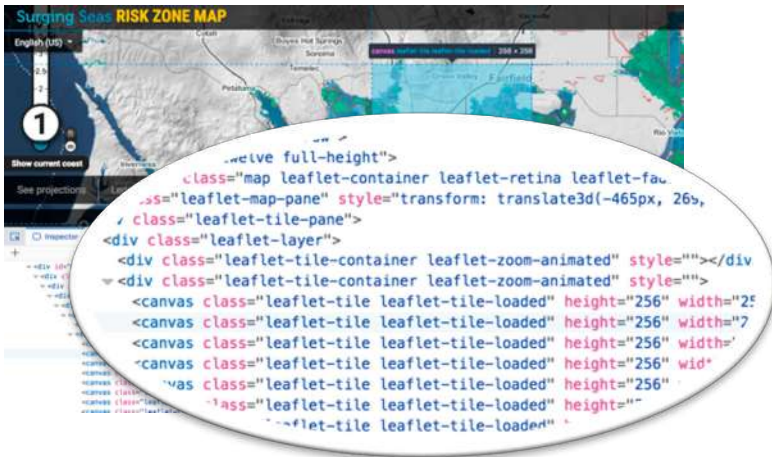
Surging Seas RISK ZONE MAP

English (US)

Cotati

Boyes Hot Springs

Sonoma

Petaluma

canvas.leaflet-tile.leaflet-tile-loaded 256 × 256

Fairfield

Rio Vista

2.5

2

1

Show current coast

See projections

Inspector

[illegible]welve full-height">
class="map leaflet-container leaflet-retina leaflet-fa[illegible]
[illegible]ss="leaflet-map-pane" style="transform: translate3d(-465px, 26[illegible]
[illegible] class="leaflet-tile-pane">
<div class="leaflet-layer">
<div class="leaflet-tile-container leaflet-zoom-animated" style=""></div
<div class="leaflet-tile-container leaflet-zoom-animated" style="">
<canvas class="leaflet-tile leaflet-tile-loaded" height="256" width="2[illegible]
<canvas class="leaflet-tile leaflet-tile-loaded" height="256" width="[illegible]
<canvas class="leaflet-tile leaflet-tile-loaded" height="256" width=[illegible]
<canvas class="leaflet-tile leaflet-tile-loaded" height="256" wid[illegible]
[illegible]vas class="leaflet-tile leaflet-tile-loaded" height="256" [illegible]
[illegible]lass="leaflet-tile leaflet-tile-loaded" height="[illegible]
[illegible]aflet-tile leaflet-tile-loaded" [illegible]